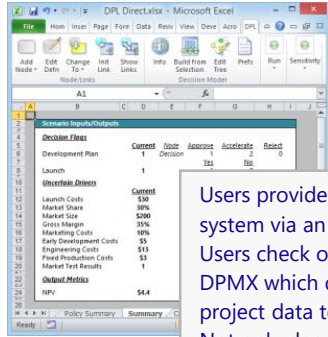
DPL Direct.xlsx - Microsoft Excel

File | Hom | Inser | Page | Forn | Data | Revie | View | Deve | Acro | DPL

Add Node | Edit Defn | Change To | Link Links | Show Links | Info | Build from Selection | Edit Tree | Prefs | Run | Sensitivity

Node/Links | Decision Model

A1 | $f_x$

| | A | B | C | D | E | F | G | H | I | J |
|---|---|---|---|---|---|---|---|---|---|---|
| 1 | | | | | | | | | | |
| 2 | | Scenario Inputs/Outputs | | | | | | | | |
| 3 | | Decision Flags | | | | | | | | |
| 4 | | | | | Current | Node | Approve | Accelerate | Reject | |
| 5 | | Development Plan | | | 1 | Decision | 1 | 2 | 0 | |
| 6 | | | | | | | Yes | No | | |
| 7 | | Launch | | | 1 | | 1 | 0 | | |
| 8 | | Uncertain Drivers | | | | | | | | |
| 9 | | | | | Current | | | | | |
| 10 | | Launch Costs | | | \$30 | | | | | |
| 11 | | Market Share | | | 30% | | | | | |
| 12 | | Market Size | | | \$200 | | | | | |
| 13 | | Gross Margin | | | 35% | | | | | |
| 14 | | Marketing Costs | | | 10% | | | | | |
| 15 | | Early Development Costs | | | \$5 | | | | | |
| 16 | | Engineering Costs | | | \$13 | | | | | |
| 17 | | Fixed Production Costs | | | \$3 | | | | | |
| 18 | | Market Test Results | | | 1 | | | | | |
| 19 | | Output Metrics | | | | | | | | |
| 20 | | | | | | | | | | |
| 21 | | NPV | | | \$4.4 | | | | | |

Policy Summary | Summary

Ready

Users provide
system via an
Users check o
DPMX which
project data t
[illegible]